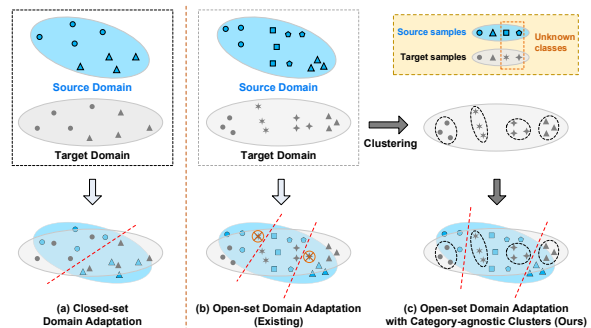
Source Domain

Target Domain

(a) Closed-set Domain Adaptation

Source Domain

Target Domain

(b) Open-set Domain Adaptation (Existing)

Source samples

Target samples

Unknown classes

Clustering

(c) Open-set Domain Adaptation with Category-agnostic Clusters (Ours)